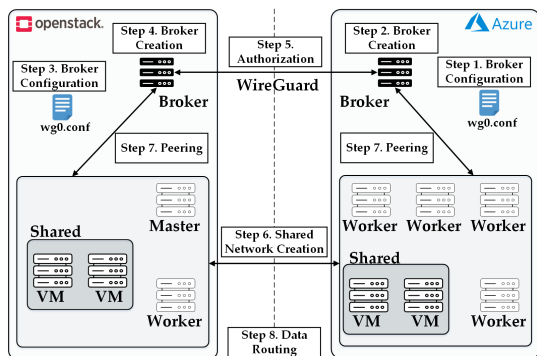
openstack.

Step 4. Broker Creation

Step 3. Broker Configuration

wg0.conf

Broker

Step 7. Peering

Shared

VM VM

Master

Worker

Step 5. Authorization

WireGuard

Step 6. Shared Network Creation

Step 8. Data Routing

Azure

Step 2. Broker Creation

Step 1. Broker Configuration

Broker

wg0.conf

Step 7. Peering

Worker Worker Worker

Shared

VM VM

Worker